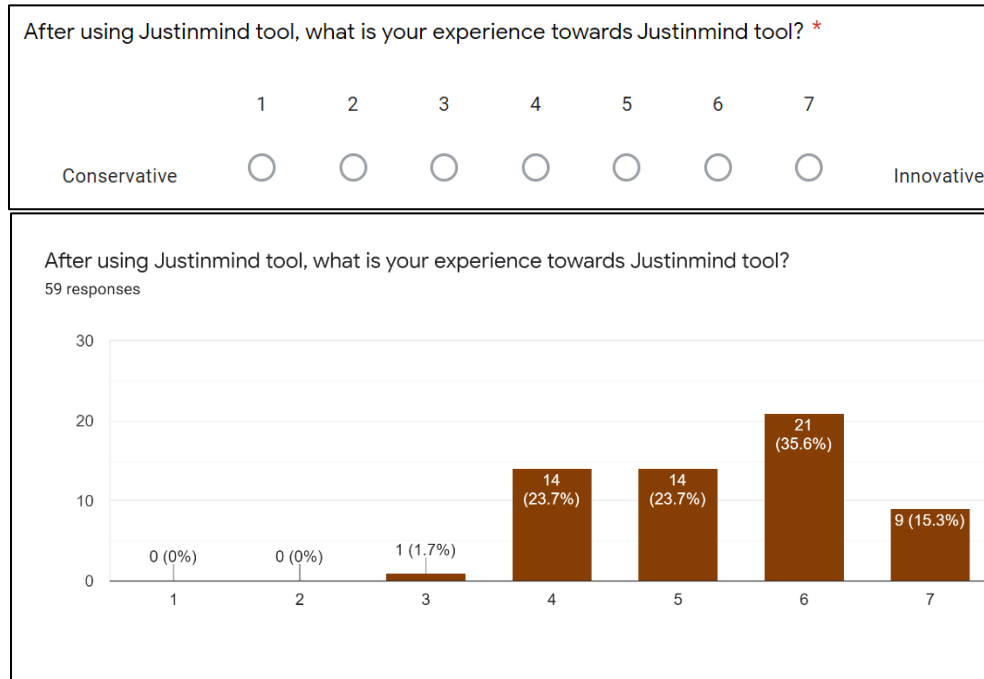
After using Justinmind tool, what is your experience towards Justinmind tool? *

1 2 3 4 5 6 7

Conservative Innovative

After using Justinmind tool, what is your experience towards Justinmind tool?
59 responses

30
20
10
0

0 (0%)
0 (0%)
1 (1.7%)
14 (23.7%)
14 (23.7%)
21 (35.6%)
9 (15.3%)

1 2 3 4 5 6 7